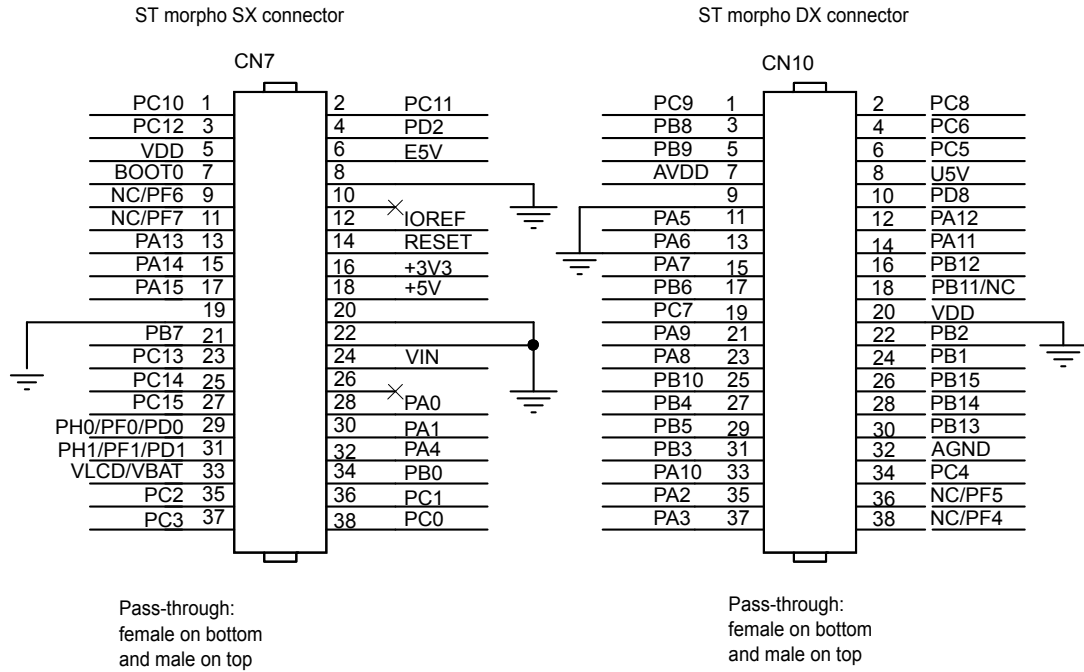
ST morpho SX connector

CN7

| | | | |
|---|---|---|---|
| PC10 | 1 | 2 | PC11 |
| PC12 | 3 | 4 | PD2 |
| VDD | 5 | 6 | E5V |
| BOOT0 | 7 | 8 | |
| NC/PF6 | 9 | 10 | |
| NC/PF7 | 11 | 12 | IOREF |
| PA13 | 13 | 14 | RESET |
| PA14 | 15 | 16 | +3V3 |
| PA15 | 17 | 18 | +5V |
| | 19 | 20 | |
| PB7 | 21 | 22 | |
| PC13 | 23 | 24 | VIN |
| PC14 | 25 | 26 | |
| PC15 | 27 | 28 | PA0 |
| PH0/PF0/PD0 | 29 | 30 | PA1 |
| PH1/PF1/PD1 | 31 | 32 | PA4 |
| VLCD/VBAT | 33 | 34 | PB0 |
| PC2 | 35 | 36 | PC1 |
| PC3 | 37 | 38 | PC0 |

Pass-through: female on bottom and male on top

ST morpho DX connector

CN10

| | | | |
|---|---|---|---|
| PC9 | 1 | 2 | PC8 |
| PB8 | 3 | 4 | PC6 |
| PB9 | 5 | 6 | PC5 |
| AVDD | 7 | 8 | U5V |
| | 9 | 10 | PD8 |
| PA5 | 11 | 12 | PA12 |
| PA6 | 13 | 14 | PA11 |
| PA7 | 15 | 16 | PB12 |
| PB6 | 17 | 18 | PB11/NC |
| PC7 | 19 | 20 | VDD |
| PA9 | 21 | 22 | PB2 |
| PA8 | 23 | 24 | PB1 |
| PB10 | 25 | 26 | PB15 |
| PB4 | 27 | 28 | PB14 |
| PB5 | 29 | 30 | PB13 |
| PB3 | 31 | 32 | AGND |
| PA10 | 33 | 34 | PC4 |
| PA2 | 35 | 36 | NC/PF5 |
| PA3 | 37 | 38 | NC/PF4 |

Pass-through: female on bottom and male on top